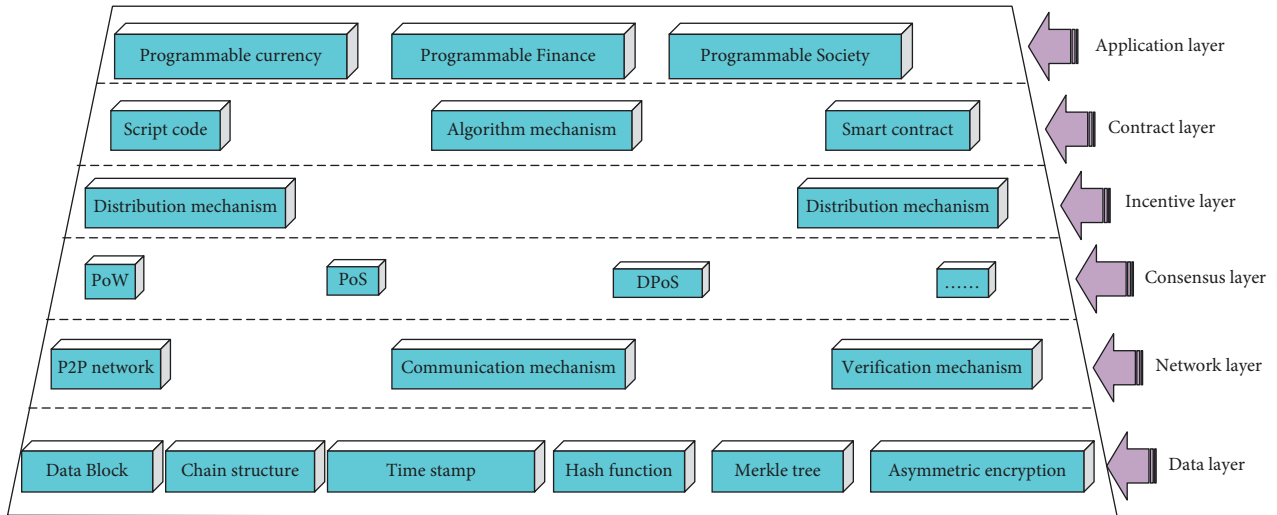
Programmable currency
Programmable Finance
Programmable Society
Application layer

Script code
Algorithm mechanism
Smart contract
Contract layer

Distribution mechanism
Distribution mechanism
Incentive layer

PoW
PoS
DPoS
……
Consensus layer

P2P network
Communication mechanism
Verification mechanism
Network layer

Data Block
Chain structure
Time stamp
Hash function
Merkle tree
Asymmetric encryption
Data layer